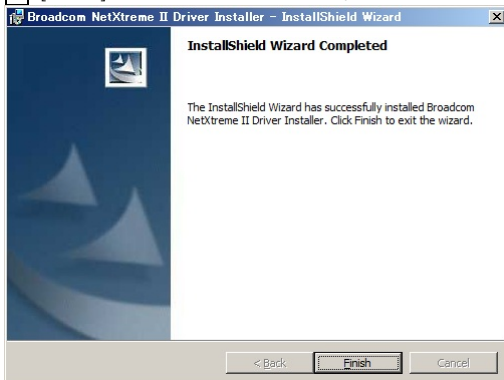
Broadcom NetXtreme II Driver Installer - InstallShield Wizard

InstallShield Wizard Completed

The InstallShield Wizard has successfully installed Broadcom NetXtreme II Driver Installer. Click Finish to exit the wizard.

< Back
Finish
Cancel